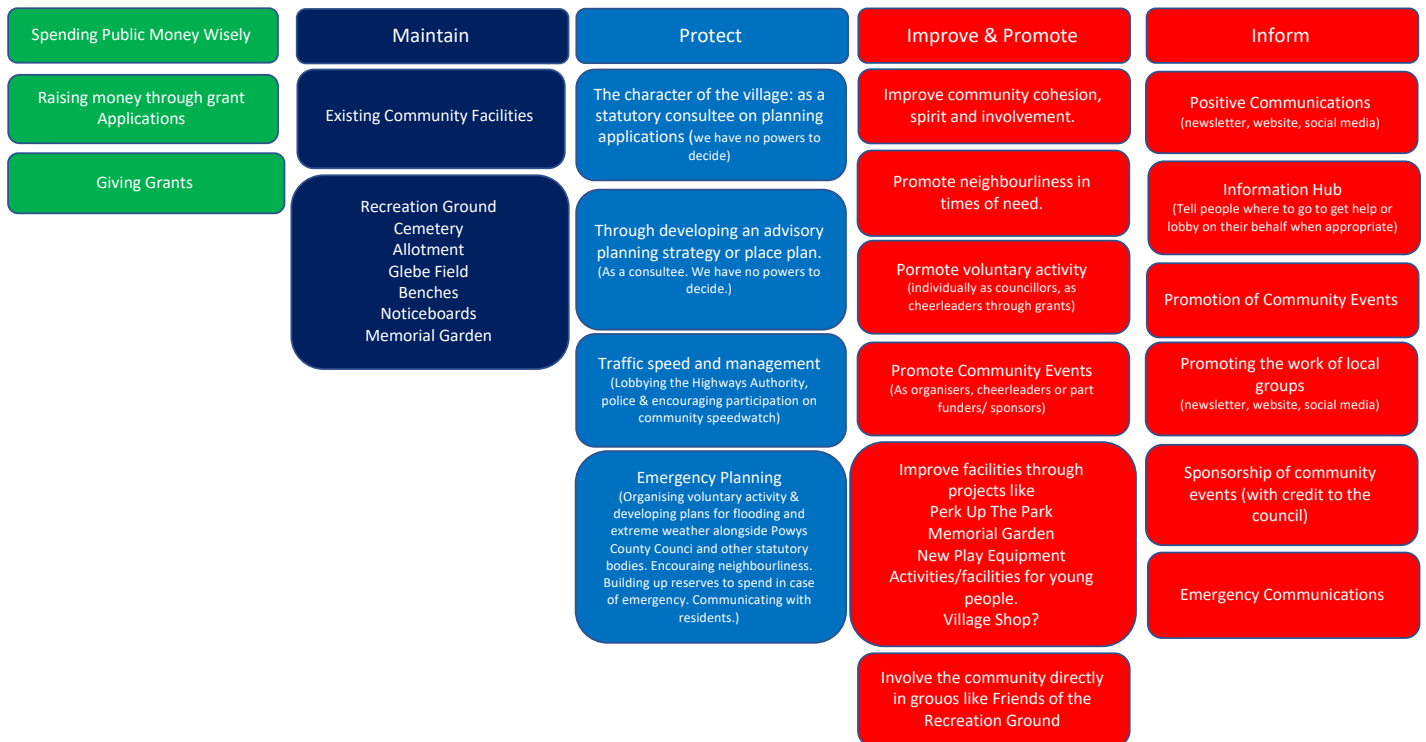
Spending Public Money Wisely

Raising money through grant Applications

Giving Grants

Maintain

Existing Community Facilities

Recreation Ground
Cemetery
Allotment
Glebe Field
Benches
Noticeboards
Memorial Garden

Protect

The character of the village: as a statutory consultee on planning applications (we have no powers to decide)

Through developing an advisory planning strategy or place plan. (As a consultee. We have no powers to decide.)

Traffic speed and management (Lobbying the Highways Authority, police & encouraging participation on community speedwatch)

Emergency Planning (Organising voluntary activity & developing plans for flooding and extreme weather alongside Powys County Counci and other statutory bodies. Encouraing neighbourliness. Building up reserves to spend in case of emergency. Communicating with residents.)

Improve & Promote

Improve community cohesion, spirit and involvement.

Promote neighbourliness in times of need.

Pormote voluntary activity (individually as councillors, as cheerleaders through grants)

Promote Community Events (As organisers, cheerleaders or part funders/ sponsors)

Improve facilities through projects like
Perk Up The Park
Memorial Garden
New Play Equipment
Activities/facilities for young people.
Village Shop?

Involve the community directly in grouos like Friends of the Recreation Ground

Inform

Positive Communications (newsletter, website, social media)

Information Hub (Tell people where to go to get help or lobby on their behalf when appropriate)

Promotion of Community Events

Promoting the work of local groups (newsletter, website, social media)

Sponsorship of community events (with credit to the council)

Emergency Communications